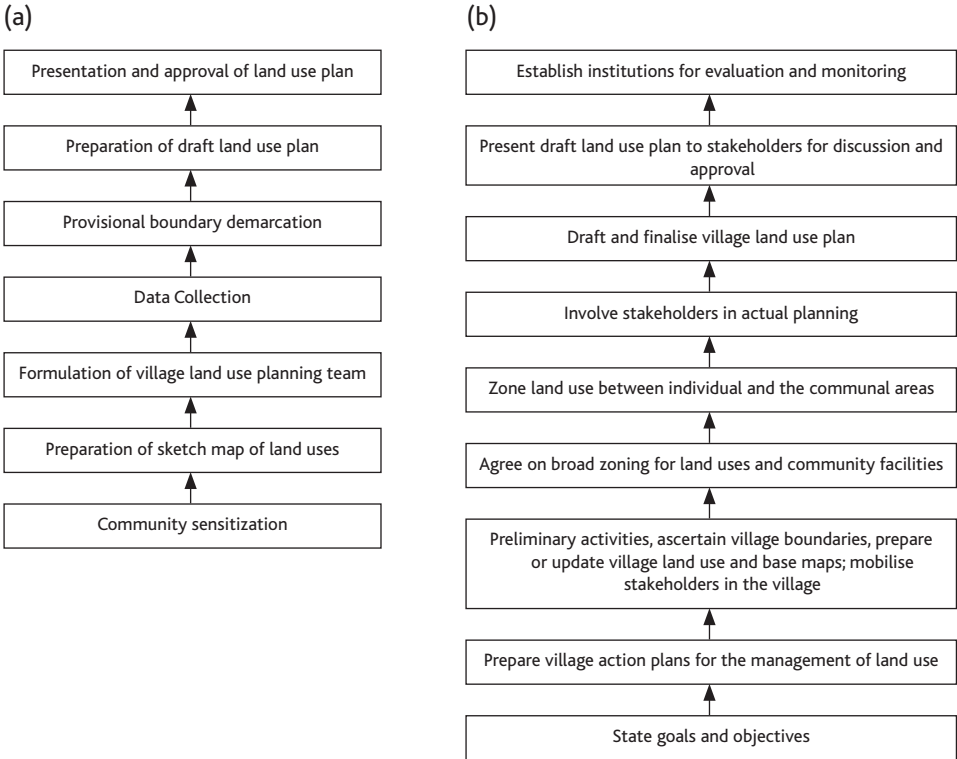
(a)

Presentation and approval of land use plan

Preparation of draft land use plan

Provisional boundary demarcation

Data Collection

Formulation of village land use planning team

Preparation of sketch map of land uses

Community sensitization

(b)

Establish institutions for evaluation and monitoring

Present draft land use plan to stakeholders for discussion and approval

Draft and finalise village land use plan

Involve stakeholders in actual planning

Zone land use between individual and the communal areas

Agree on broad zoning for land uses and community facilities

Preliminary activities, ascertain village boundaries, prepare or update village land use and base maps; mobilise stakeholders in the village

Prepare village action plans for the management of land use

State goals and objectives